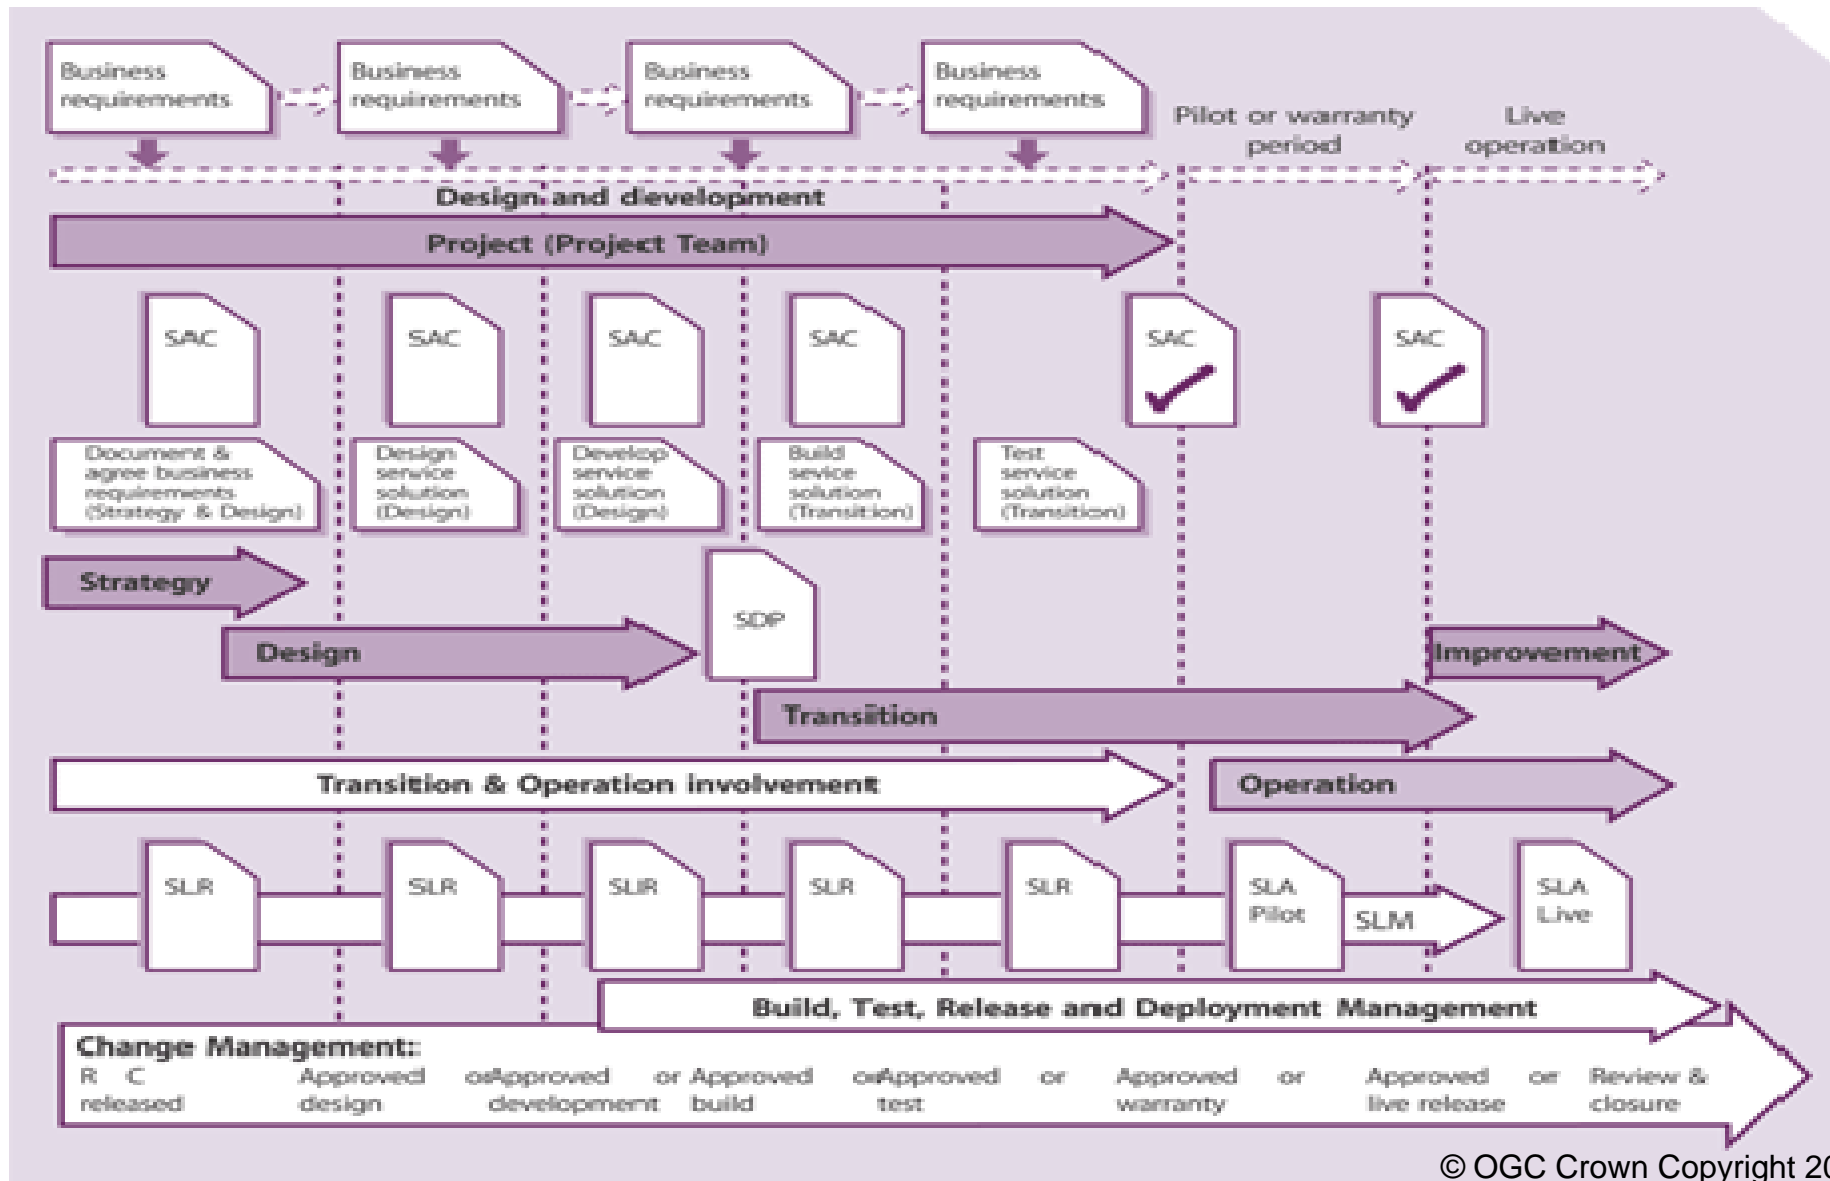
Business requirements

Business requirements

Business requirements

Business requirements

Pilot or warranty period

Live operation

Design and development

Project (Project Team)

SAC

SAC

SAC

SAC

SAC

SAC

Document & agree business requirements (Strategy & Design)

Design service solution (Design)

Develop service solution (Design)

Build sevice solution (Transition)

Test service solution (Transition)

Strategy

SDP

Design

Improvement

Transition

Transition & Operation involvement

Operation

SLR

SLR

SLR

SLR

SLR

SLA Pilot

SLM

SLA Live

Build, Test, Release and Deployment Management

Change Management:

R C released

Approved design

or Approved development

or Approved build

or Approved test

or

Approved warranty

or

Approved live release

or

Review & closure

© OGC Crown Copyright 2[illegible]